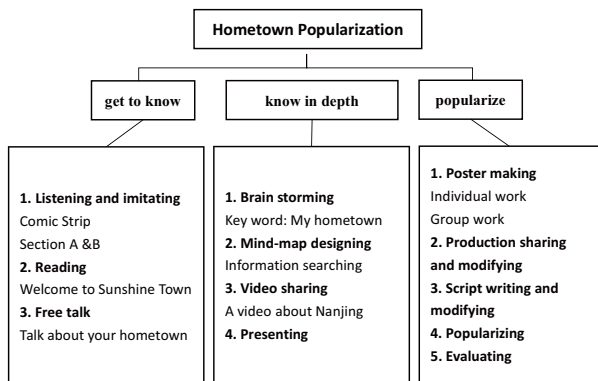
Hometown Popularization

get to know

know in depth

popularize

1. Listening and imitating
Comic Strip
Section A &B
2. Reading
Welcome to Sunshine Town
3. Free talk
Talk about your hometown

1. Brain storming
Key word: My hometown
2. Mind-map designing
Information searching
3. Video sharing
A video about Nanjing
4. Presenting

1. Poster making
Individual work
Group work
2. Production sharing and modifying
3. Script writing and modifying
4. Popularizing
5. Evaluating